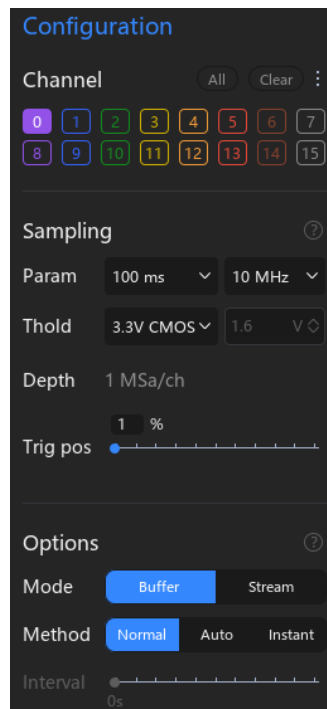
Configuration

Channel All Clear ⋮

0 1 2 3 4 5 6 7
8 9 10 11 12 13 14 15

Sampling ?

Param 100 ms 10 MHz

Thold 3.3V CMOS 1.6 V

Depth 1 MSa/ch

1 %

Trig pos

Options ?

Mode Buffer Stream

Method Normal Auto Instant

Interval
0s